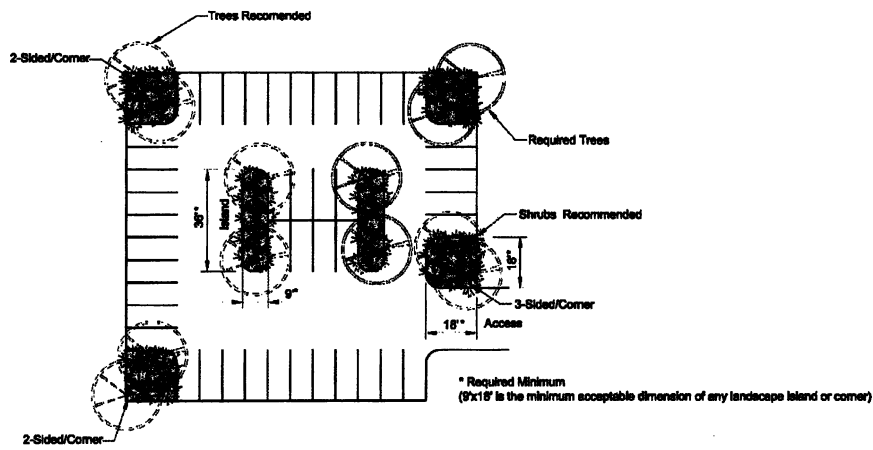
Trees Recomended

2-Sided/Corner

Required Trees

36'*

Island

Shrubs Recommended

18'*

9'*

3-Sided/Corner

18'*

Access

2-Sided/Corner

* Required Minimum
(9'x18' is the minimum acceptable dimension of any landscape island or corner)